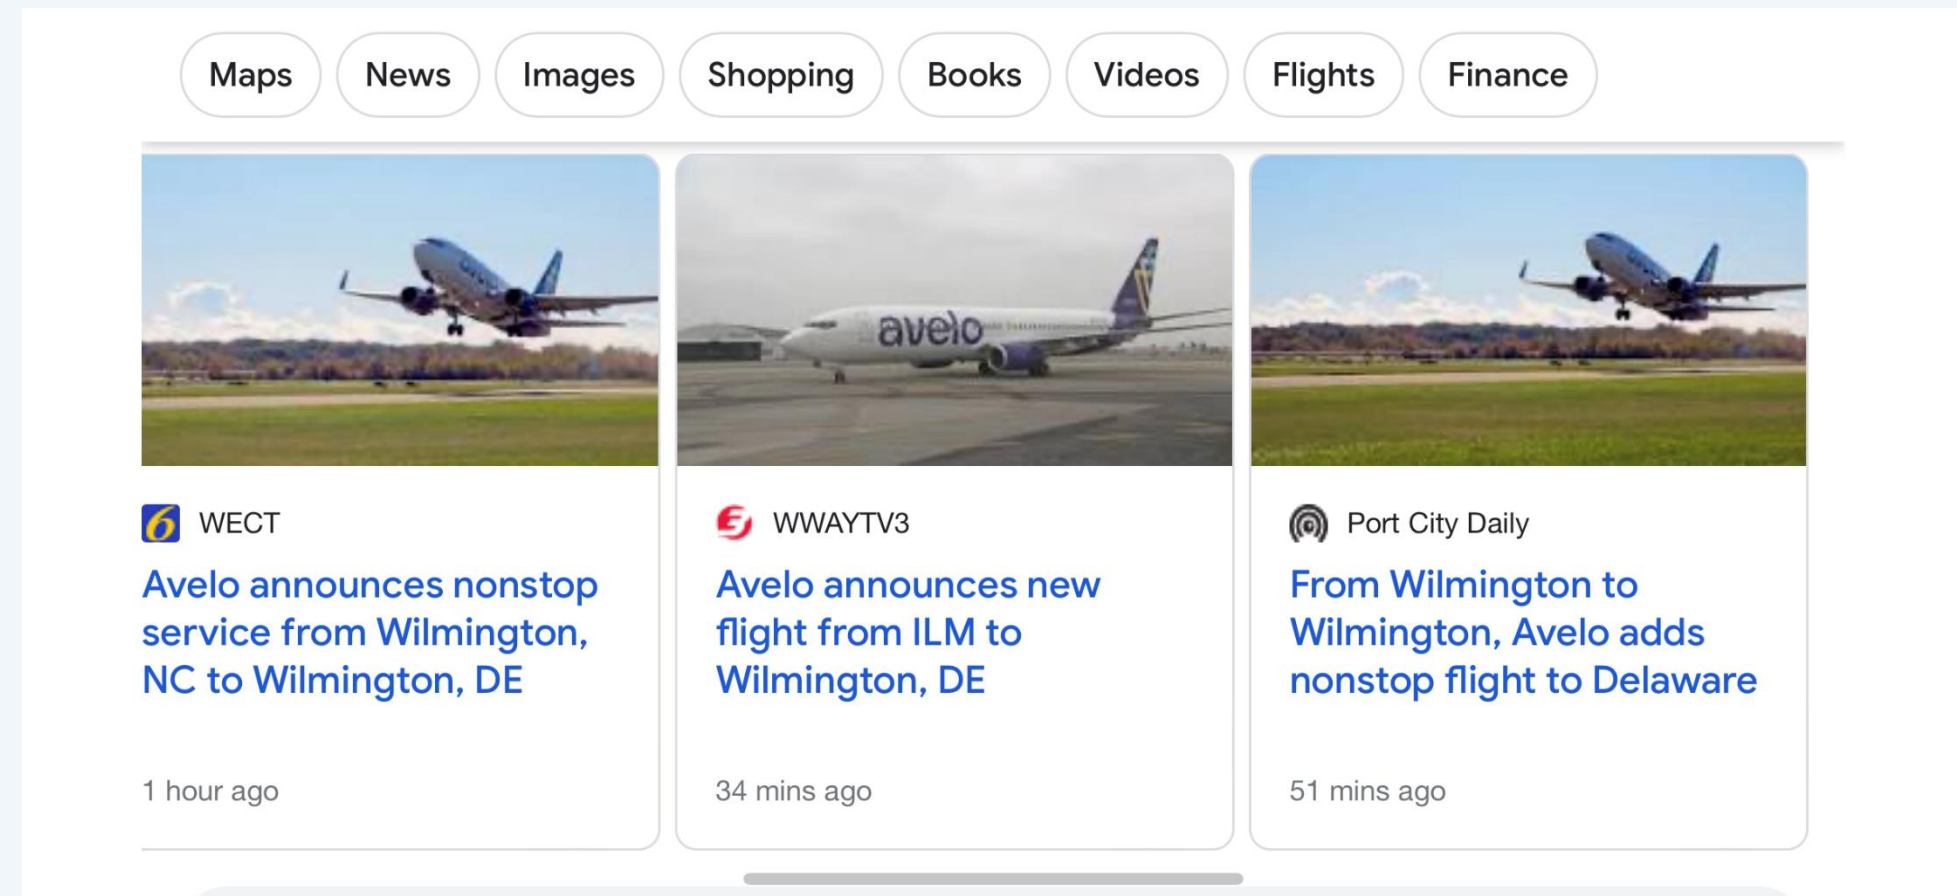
Maps News Images Shopping Books Videos Flights Finance

avelo

6 WECT

Avelo announces nonstop service from Wilmington, NC to Wilmington, DE

1 hour ago

WWAYTV3

Avelo announces new flight from ILM to Wilmington, DE

34 mins ago

Port City Daily

From Wilmington to Wilmington, Avelo adds nonstop flight to Delaware

51 mins ago